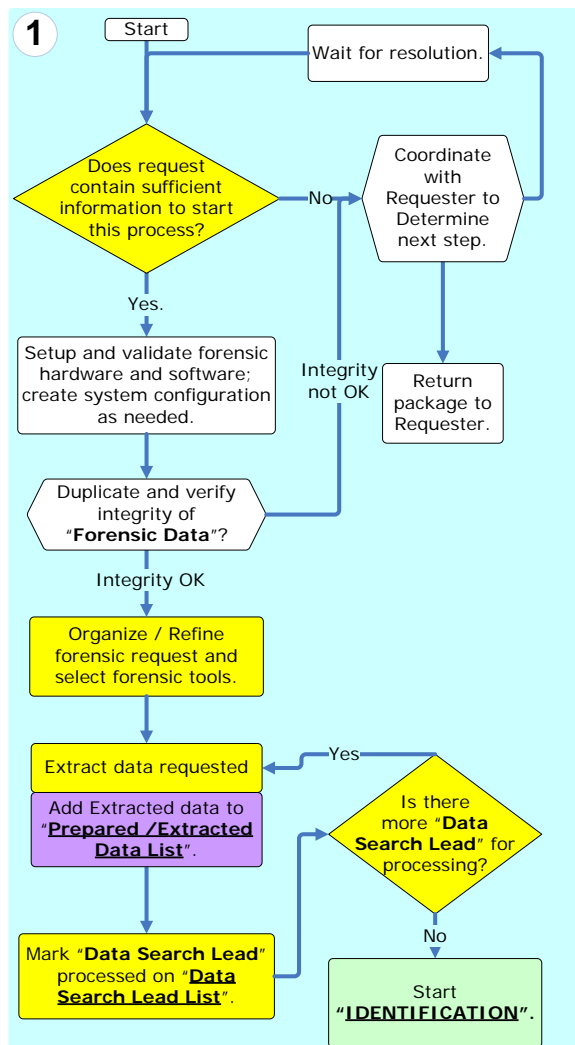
1

Start

Wait for resolution.

Does request contain sufficient information to start this process?

No

Coordinate with Requester to Determine next step.

Yes.

Setup and validate forensic hardware and software; create system configuration as needed.

Integrity not OK

Return package to Requester.

Duplicate and verify integrity of "**Forensic Data**"?

Integrity OK

Organize / Refine forensic request and select forensic tools.

Yes

Extract data requested

Add Extracted data to "**Prepared /Extracted Data List**".

Is there more "**Data Search Lead**" for processing?

Mark "**Data Search Lead**" processed on "**Data Search Lead List**".

No

Start "**IDENTIFICATION**".